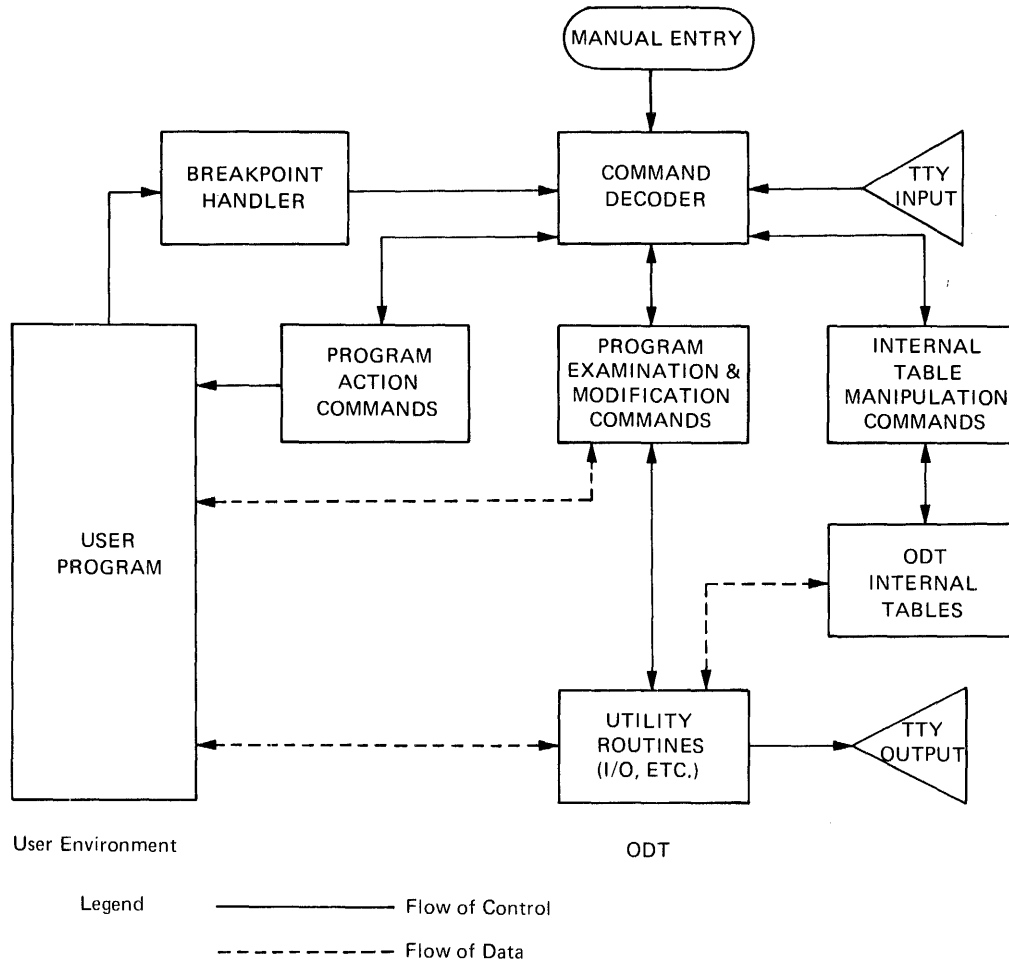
MANUAL ENTRY

BREAKPOINT HANDLER

COMMAND DECODER

TTY INPUT

USER PROGRAM

PROGRAM ACTION COMMANDS

PROGRAM EXAMINATION & MODIFICATION COMMANDS

INTERNAL TABLE MANIPULATION COMMANDS

ODT INTERNAL TABLES

UTILITY ROUTINES (I/O, ETC.)

TTY OUTPUT

User Environment

ODT

Legend —————— Flow of Control

- - - - - - - - - - Flow of Data